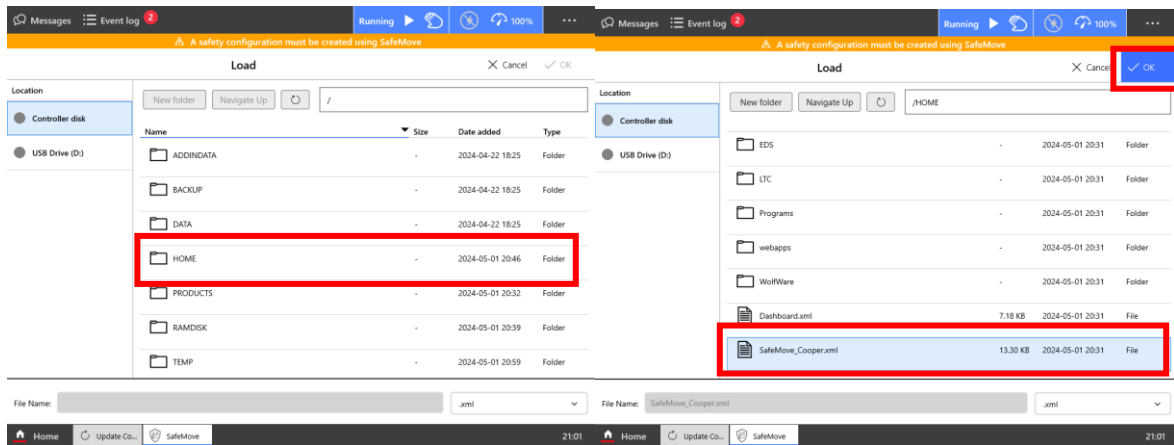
Messages Event log 2 Running 100% ...

A safety configuration must be created using SafeMove

Load Cancel OK

Location

Controller disk

USB Drive (D:)

New folder Navigate Up /

| Name | Size | Date added | Type |
|---|---|---|---|
| ADDINDATA | - | 2024-04-22 18:25 | Folder |
| BACKUP | - | 2024-04-22 18:25 | Folder |
| DATA | - | 2024-04-22 18:25 | Folder |
| HOME | - | 2024-05-01 20:46 | Folder |
| PRODUCTS | - | 2024-05-01 20:32 | Folder |
| RAMDISK | - | 2024-05-01 20:39 | Folder |
| TEMP | - | 2024-05-01 20:59 | Folder |

File Name: .xml

Home Update Co... SafeMove 21:01

Messages Event log 2 Running 100% ...

A safety configuration must be created using SafeMove

Load Cancel OK

Location

Controller disk

USB Drive (D:)

New folder Navigate Up /HOME

| | | | |
|---|---|---|---|
| EDS | - | 2024-05-01 20:31 | Folder |
| LTC | - | 2024-05-01 20:31 | Folder |
| Programs | - | 2024-05-01 20:31 | Folder |
| webapps | - | 2024-05-01 20:31 | Folder |
| WolfWare | - | 2024-05-01 20:31 | Folder |
| Dashboard.xml | 7.18 KB | 2024-05-01 20:31 | File |
| SafeMove_Cooper.xml | 13.30 KB | 2024-05-01 20:31 | File |

File Name: SafeMove_Cooper.xml .xml

Home Update Co... SafeMove 21:01